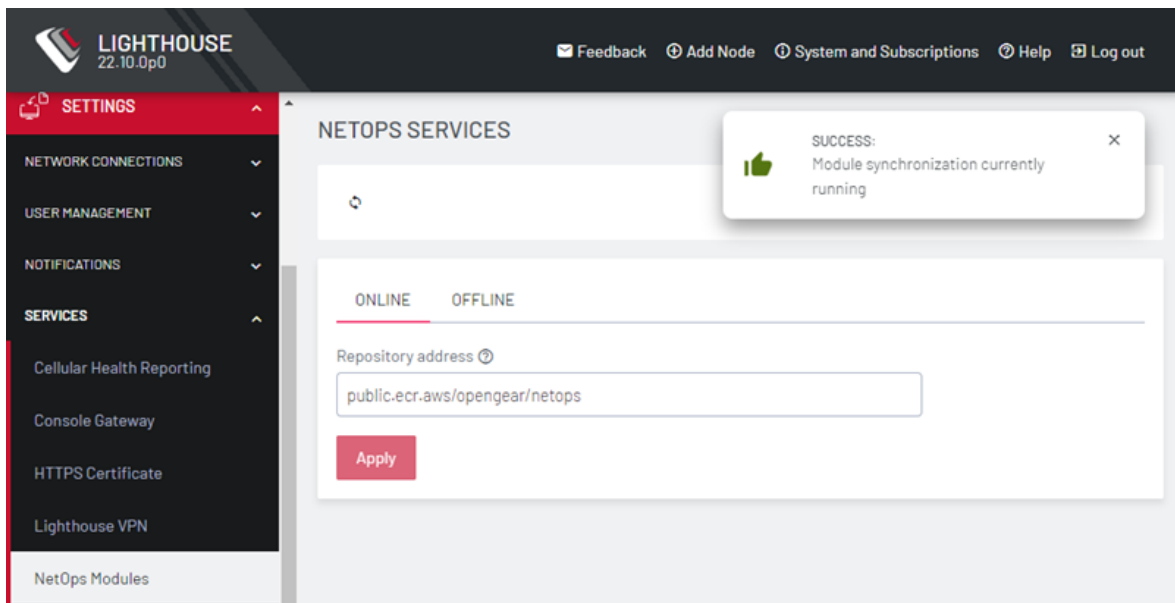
LIGHTHOUSE
22.10.0p0

Feedback
Add Node
System and Subscriptions
Help
Log out

SETTINGS
NETWORK CONNECTIONS
USER MANAGEMENT
NOTIFICATIONS
SERVICES
Cellular Health Reporting
Console Gateway
HTTPS Certificate
Lighthouse VPN
NetOps Modules

NETOPS SERVICES

SUCCESS:
Module synchronization currently running

ONLINE
OFFLINE

Repository address

public.ecr.aws/opengear/netops

Apply